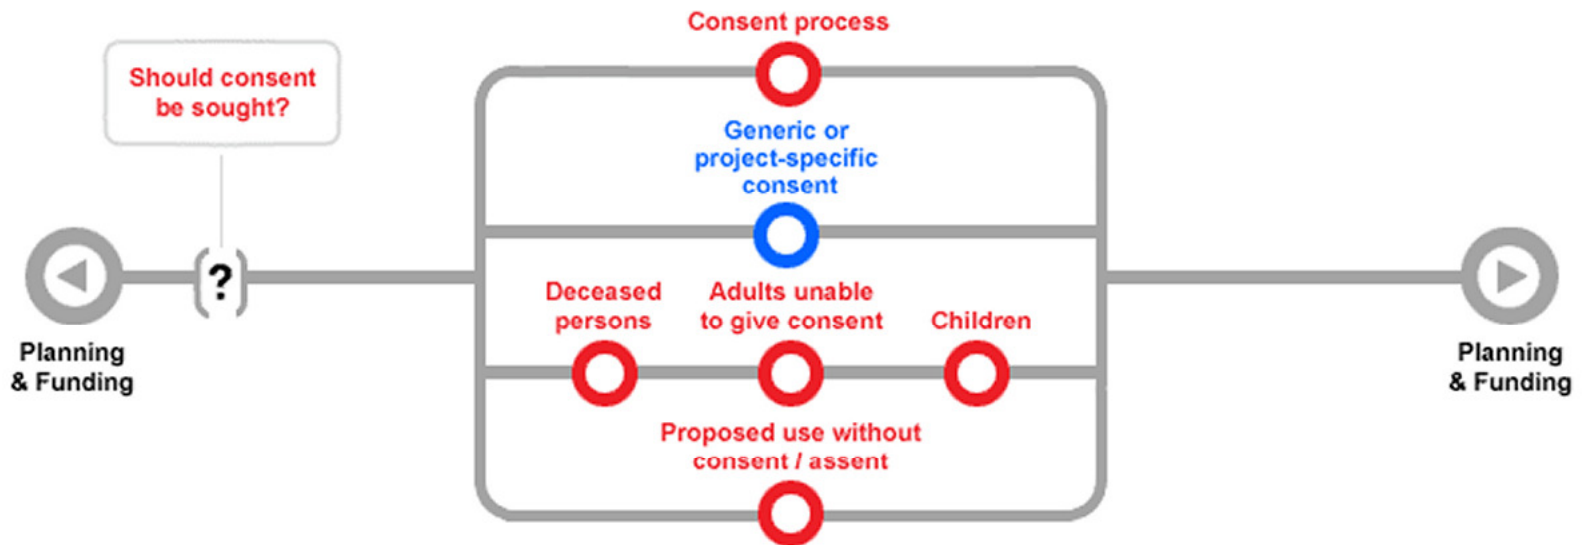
Should consent be sought?

?

Planning & Funding

Consent process

Generic or project-specific consent

Deceased persons

Adults unable to give consent

Children

Proposed use without consent / assent

Planning & Funding